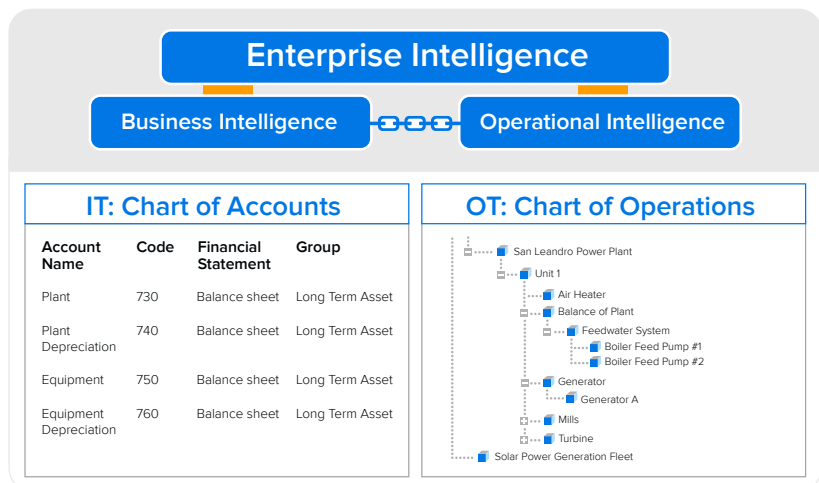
Enterprise Intelligence

Business Intelligence

Operational Intelligence

IT: Chart of Accounts

| Account Name | Code | Financial Statement | Group |
|---|---|---|---|
| Plant | 730 | Balance sheet | Long Term Asset |
| Plant Depreciation | 740 | Balance sheet | Long Term Asset |
| Equipment | 750 | Balance sheet | Long Term Asset |
| Equipment Depreciation | 760 | Balance sheet | Long Term Asset |

OT: Chart of Operations

San Leandro Power Plant
Unit 1
Air Heater
Balance of Plant
Feedwater System
Boiler Feed Pump #1
Boiler Feed Pump #2
Generator
Generator A
Mills
Turbine
Solar Power Generation Fleet